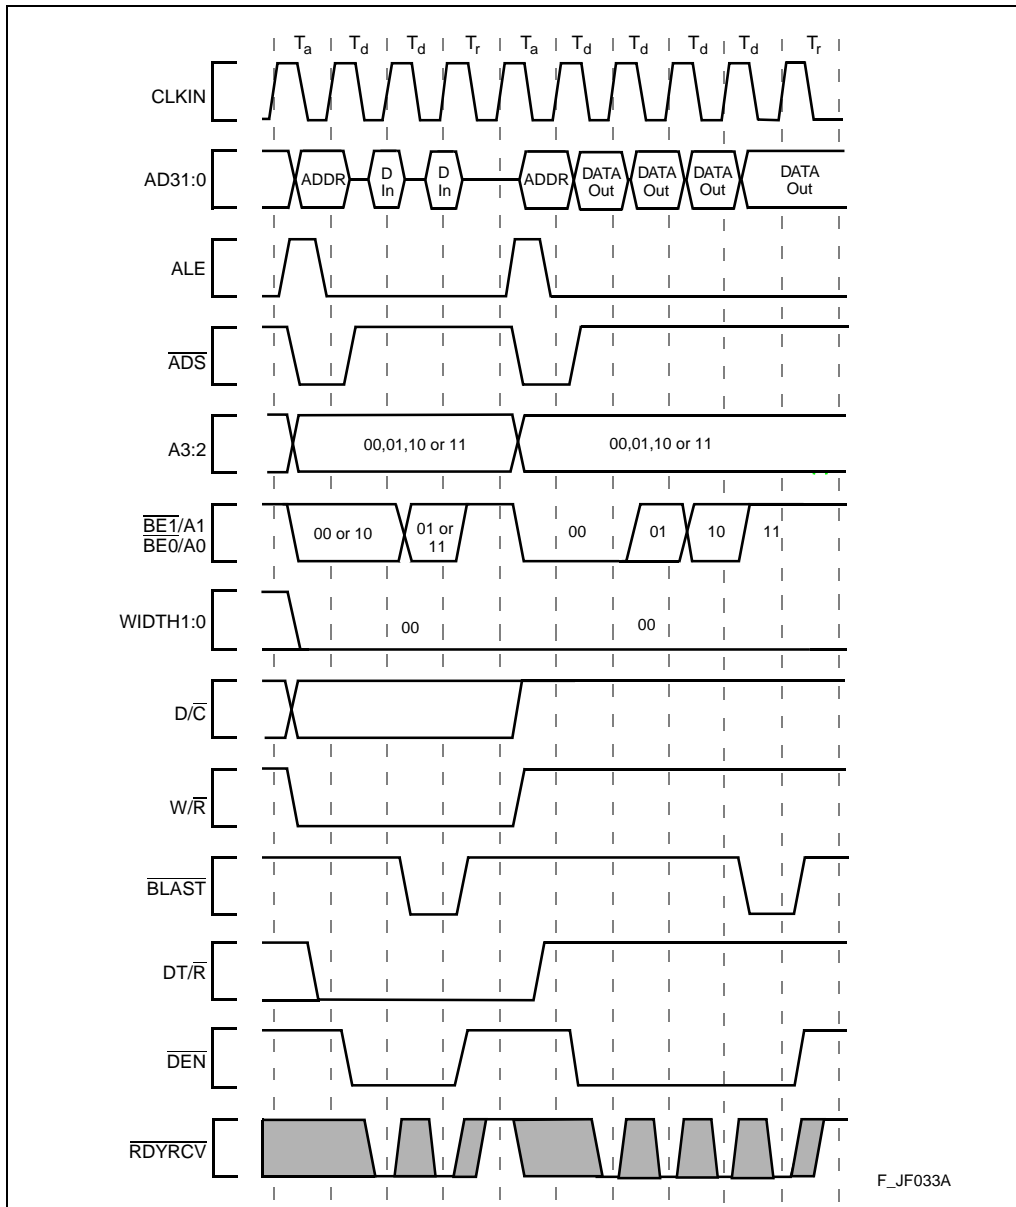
$T_a$ $T_d$ $T_d$ $T_r$ $T_a$ $T_d$ $T_d$ $T_d$ $T_d$ $T_r$

CLKIN

AD31:0

ADDR

D In

D In

ADDR

DATA Out

DATA Out

DATA Out

DATA Out

ALE

$\overline{ADS}$

A3:2

00,01,10 or 11

00,01,10 or 11

$\overline{BE1}$/A1
$\overline{BE0}$/A0

00 or 10

01 or 11

00

01

10

11

WIDTH1:0

00

00

D/$\overline{C}$

W/$\overline{R}$

$\overline{BLAST}$

DT/$\overline{R}$

$\overline{DEN}$

$\overline{RDYRCV}$

F_JF033A